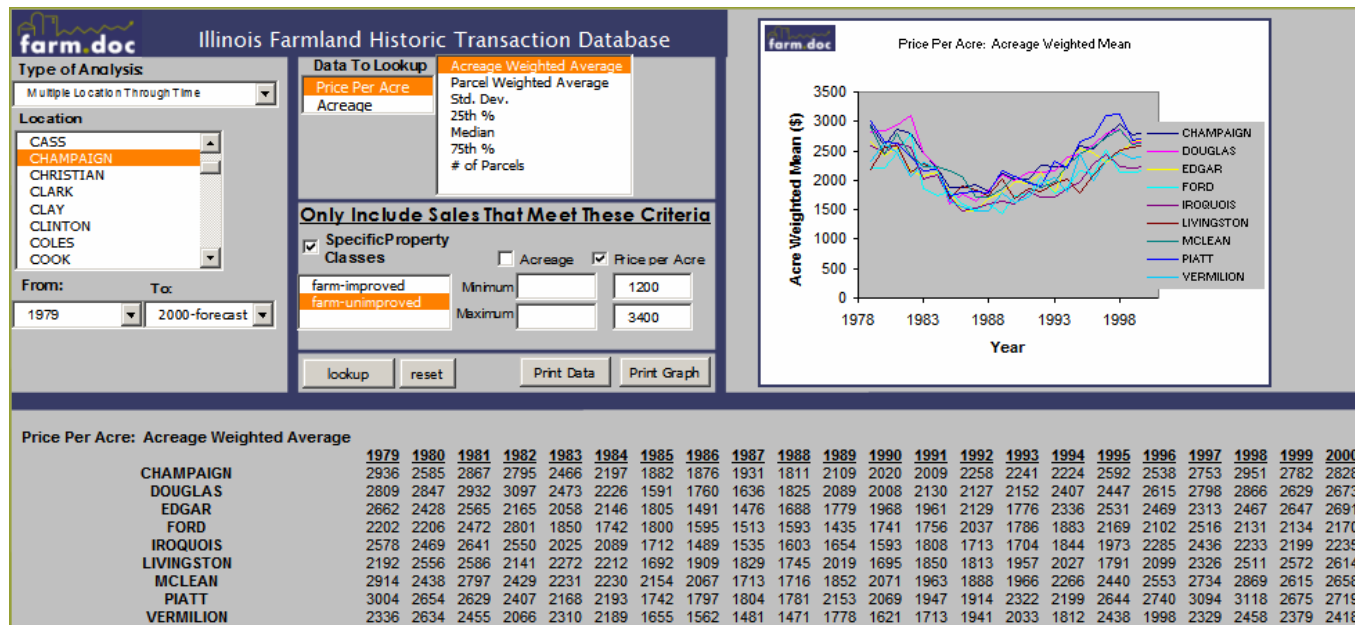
farm.doc Illinois Farmland Historic Transaction Database

Type of Analysis
Multiple Location Through Time

Location
CASS
CHAMPAIGN
CHRISTIAN
CLARK
CLAY
CLINTON
COLES
COOK

From: To:
1979 2000-forecast

Data To Lookup
Price Per Acre
Acreage

Acreage Weighted Average
Parcel Weighted Average
Std. Dev.
25th %
Median
75th %
# of Parcels

Only Include Sales That Meet These Criteria
SpecificProperty Classes
Acreage
Price per Acre
farm-improved
farm-unimproved
Minimum 1200
Maximum 3400

lookup reset Print Data Print Graph

farm.doc
Price Per Acre: Acreage Weighted Mean
Acre Weighted Mean ($)
3500
3000
2500
2000
1500
1000
500
0
1978 1983 1988 1993 1998
Year
CHAMPAIGN
DOUGLAS
EDGAR
FORD
IROQUOIS
LIVINGSTON
MCLEAN
PIATT
VERMILION

Price Per Acre: Acreage Weighted Average

| | 1979 | 1980 | 1981 | 1982 | 1983 | 1984 | 1985 | 1986 | 1987 | 1988 | 1989 | 1990 | 1991 | 1992 | 1993 | 1994 | 1995 | 1996 | 1997 | 1998 | 1999 | 2000 |
|---|---|---|---|---|---|---|---|---|---|---|---|---|---|---|---|---|---|---|---|---|---|---|
| CHAMPAIGN | 2936 | 2585 | 2867 | 2795 | 2466 | 2197 | 1882 | 1876 | 1931 | 1811 | 2109 | 2020 | 2009 | 2258 | 2241 | 2224 | 2592 | 2538 | 2753 | 2951 | 2782 | 2828 |
| DOUGLAS | 2809 | 2847 | 2932 | 3097 | 2473 | 2226 | 1591 | 1760 | 1636 | 1825 | 2089 | 2008 | 2130 | 2127 | 2152 | 2407 | 2447 | 2615 | 2798 | 2866 | 2629 | 2673 |
| EDGAR | 2662 | 2428 | 2565 | 2165 | 2058 | 2146 | 1805 | 1491 | 1476 | 1688 | 1779 | 1968 | 1961 | 2129 | 1776 | 2336 | 2531 | 2469 | 2313 | 2467 | 2647 | 2691 |
| FORD | 2202 | 2206 | 2472 | 2801 | 1850 | 1742 | 1800 | 1595 | 1513 | 1593 | 1435 | 1741 | 1756 | 2037 | 1786 | 1883 | 2169 | 2102 | 2516 | 2131 | 2134 | 2170 |
| IROQUOIS | 2578 | 2469 | 2641 | 2550 | 2025 | 2089 | 1712 | 1489 | 1535 | 1603 | 1654 | 1593 | 1808 | 1713 | 1704 | 1844 | 1973 | 2285 | 2436 | 2233 | 2199 | 2235 |
| LIVINGSTON | 2192 | 2556 | 2586 | 2141 | 2272 | 2212 | 1692 | 1909 | 1829 | 1745 | 2019 | 1695 | 1850 | 1813 | 1957 | 2027 | 1791 | 2099 | 2326 | 2511 | 2572 | 2614 |
| MCLEAN | 2914 | 2438 | 2797 | 2429 | 2231 | 2230 | 2154 | 2067 | 1713 | 1716 | 1852 | 2071 | 1963 | 1888 | 1966 | 2266 | 2440 | 2553 | 2734 | 2869 | 2615 | 2658 |
| PIATT | 3004 | 2654 | 2629 | 2407 | 2168 | 2193 | 1742 | 1797 | 1804 | 1781 | 2153 | 2069 | 1947 | 1914 | 2322 | 2199 | 2644 | 2740 | 3094 | 3118 | 2675 | 2719 |
| VERMILION | 2336 | 2634 | 2455 | 2066 | 2310 | 2189 | 1655 | 1562 | 1481 | 1471 | 1778 | 1621 | 1713 | 1941 | 2033 | 1812 | 2438 | 1998 | 2329 | 2458 | 2379 | 2418 |